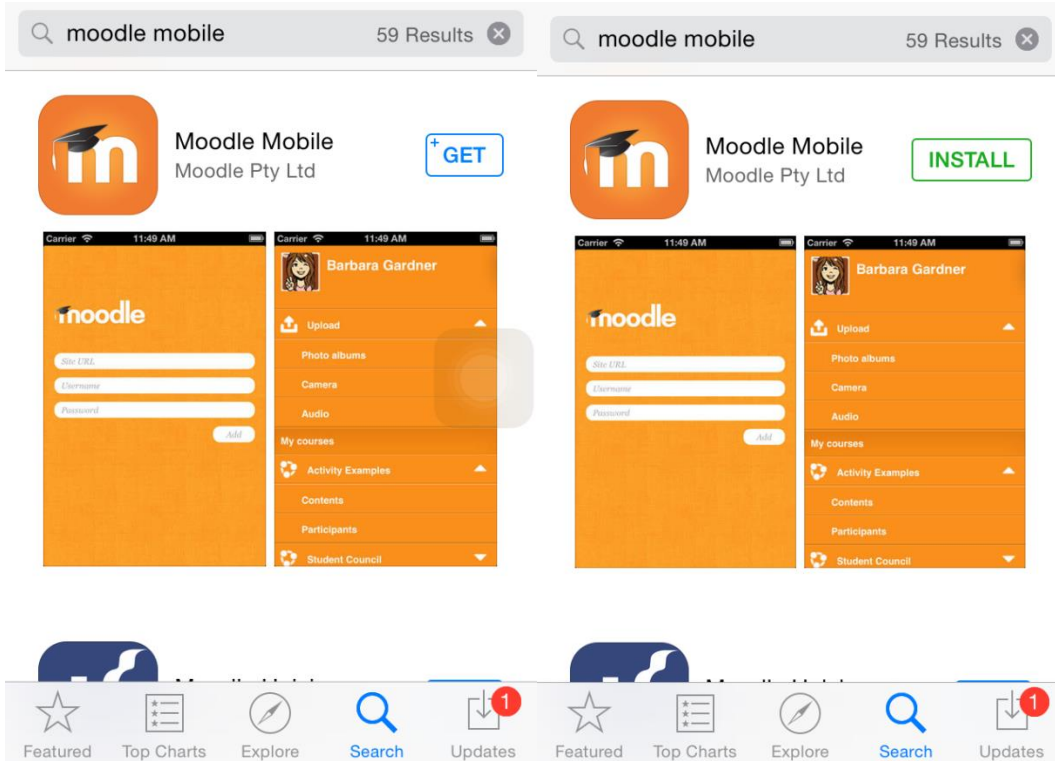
moodle mobile 59 Results

Moodle Mobile
Moodle Pty Ltd
GET

Carrier 11:49 AM
moodle
Site URL
Username
Password
Add

Carrier 11:49 AM
Barbara Gardner
Upload
Photo albums
Camera
Audio
My courses
Activity Examples
Contents
Participants
Student Council

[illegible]

Featured Top Charts Explore Search Updates
1

moodle mobile 59 Results

Moodle Mobile
Moodle Pty Ltd
INSTALL

Carrier 11:49 AM
moodle
Site URL
Username
Password
Add

Carrier 11:49 AM
Barbara Gardner
Upload
Photo albums
Camera
Audio
My courses
Activity Examples
Contents
Participants
Student Council

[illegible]

Featured Top Charts Explore Search Updates
1